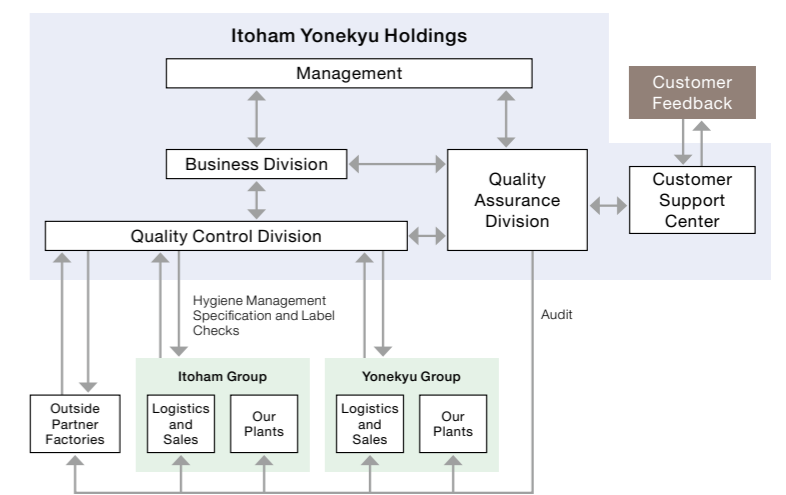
Itoham Yonekyu Holdings

Management

Customer Feedback

Business Division

Quality Assurance Division

Customer Support Center

Quality Control Division

Hygiene Management Specification and Label Checks

Audit

Itoham Group

Yonekyu Group

Outside Partner Factories

Logistics and Sales

Our Plants

Logistics and Sales

Our Plants